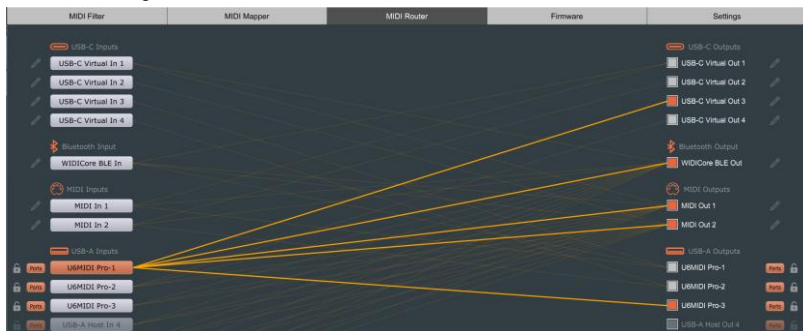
MIDI Filter | MIDI Mapper | MIDI Router | Firmware | Settings

USB-C Inputs
USB-C Virtual In 1
USB-C Virtual In 2
USB-C Virtual In 3
USB-C Virtual In 4

Bluetooth Input
WIDICore BLE In

MIDI Inputs
MIDI In 1
MIDI In 2

USB-A Inputs
Ports U6MIDI Pro-1
Ports U6MIDI Pro-2
Ports U6MIDI Pro-3
Ports USB-A Host In 4

USB-C Outputs
USB-C Virtual Out 1
USB-C Virtual Out 2
USB-C Virtual Out 3
USB-C Virtual Out 4

Bluetooth Output
WIDICore BLE Out

MIDI Outputs
MIDI Out 1
MIDI Out 2

USB-A Outputs
U6MIDI Pro-1 Ports
U6MIDI Pro-2 Ports
U6MIDI Pro-3 Ports
USB-A Host Out 4 Ports